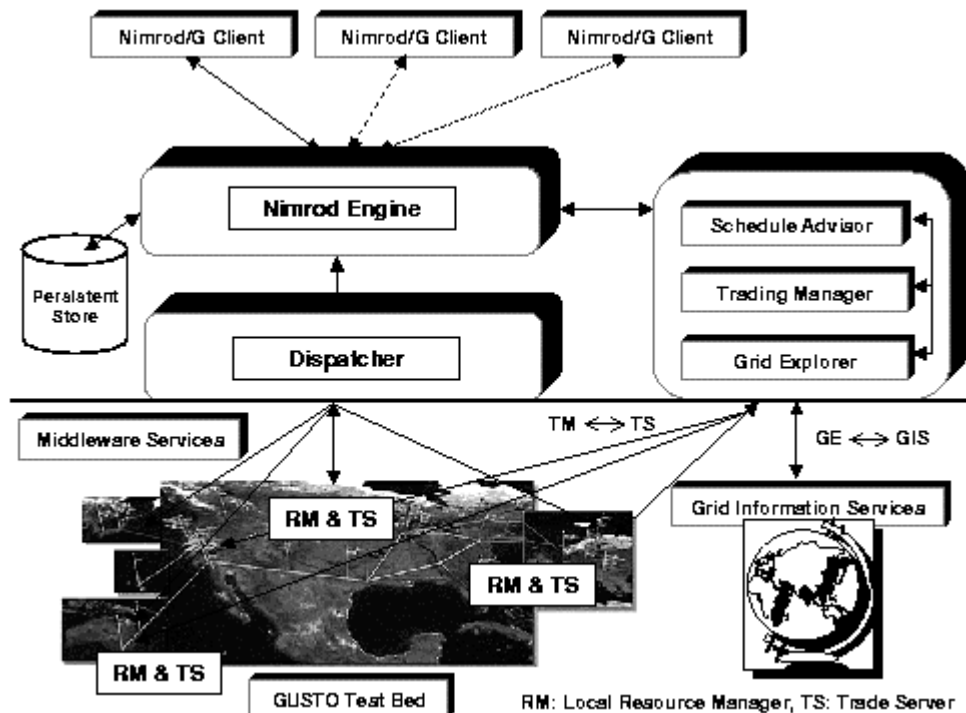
Nimrod/G Client

Nimrod/G Client

Nimrod/G Client

Nimrod Engine

Persistent Store

Dispatcher

Schedule Advisor

Trading Manager

Grid Explorer

Middleware Services

TM $\Longleftrightarrow$ TS

GE $\Longleftrightarrow$ GIS

RM & TS

RM & TS

RM & TS

Grid Information Services

GUSTO Test Bed

RM: Local Resource Manager, TS: Trade Server